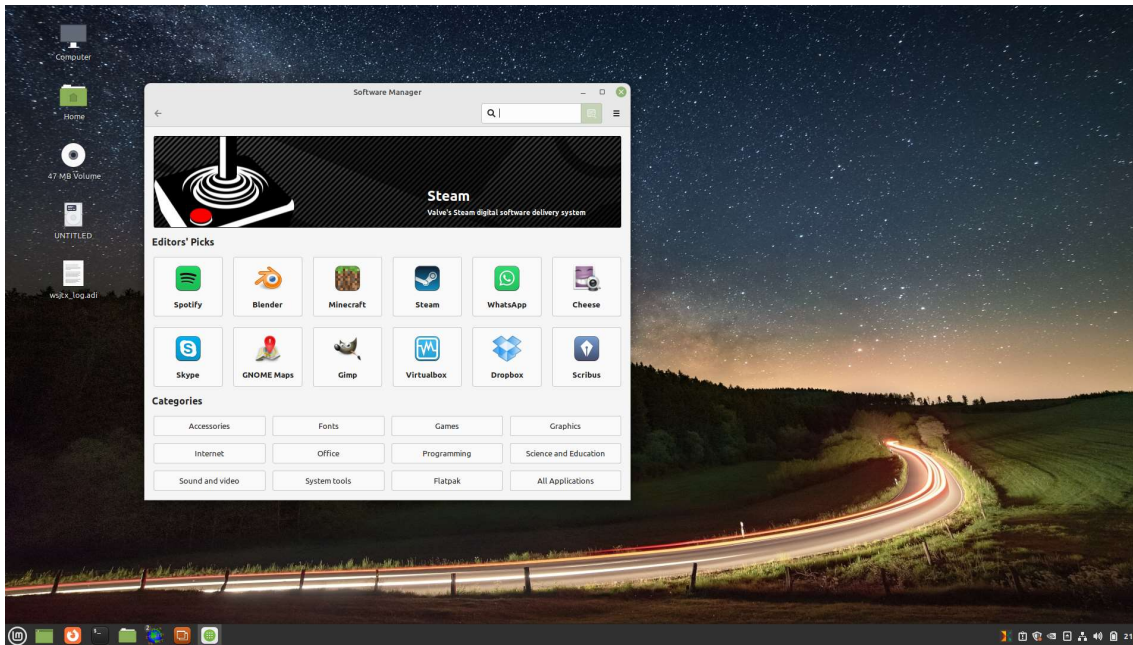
Computer

Home

47 MB Volume

UNTITLED

wsjtx_log.adi

Software Manager

Steam
Valve's Steam digital software delivery system

Editors' Picks

Spotify
Blender
Minecraft
Steam
WhatsApp
Cheese
Skype
GNOME Maps
Gimp
Virtualbox
Dropbox
Scribus

Categories

| Accessories | Fonts | Games | Graphics |
|---|---|---|---|
| Internet | Office | Programming | Science and Education |
| Sound and video | System tools | Flatpak | All Applications |

21